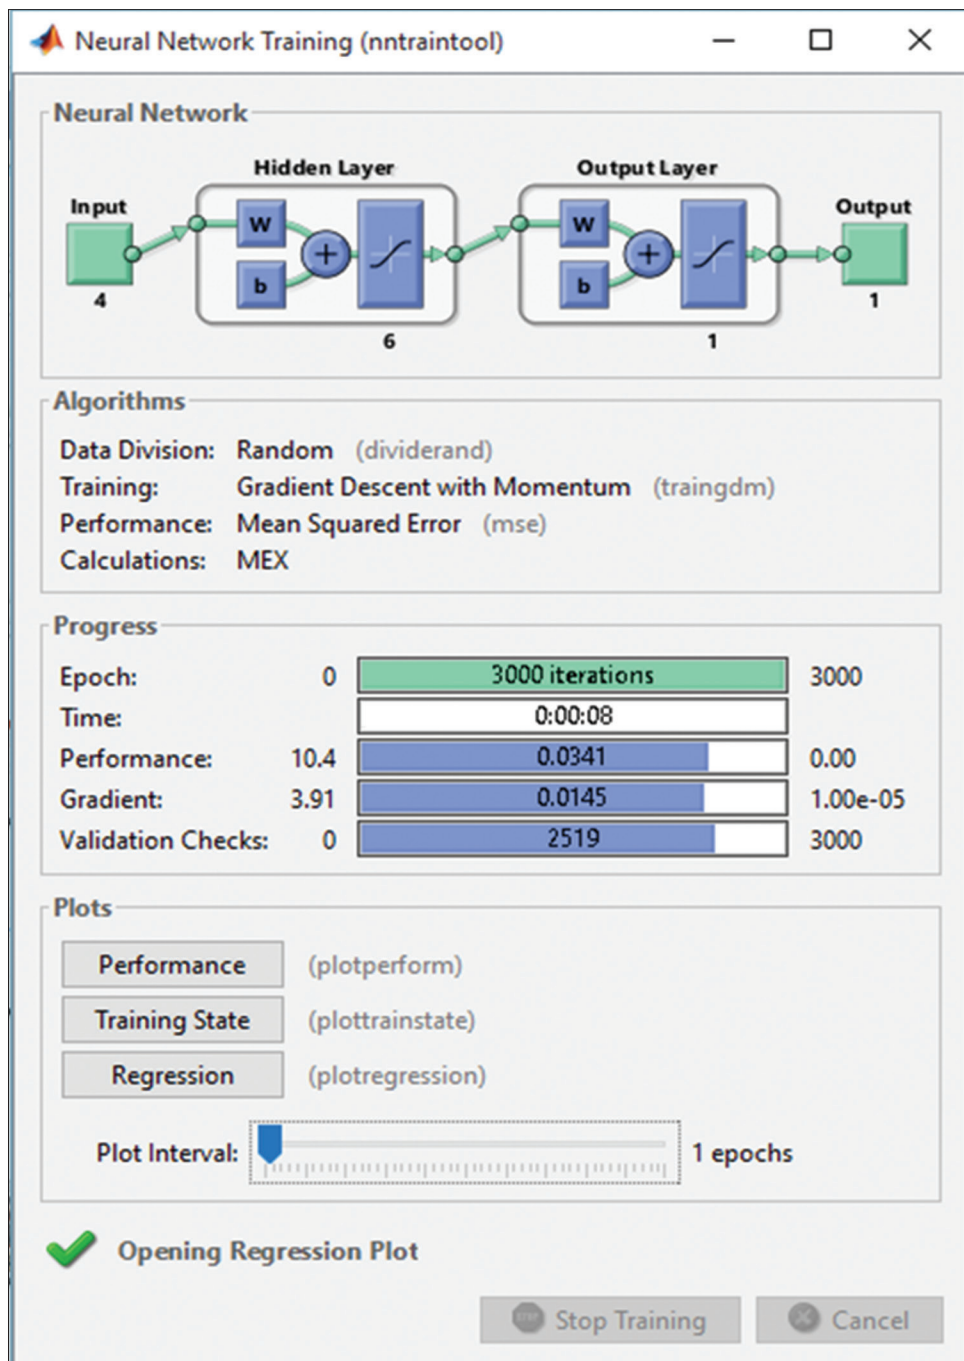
Neural Network Training (nntraintool)

Neural Network

Hidden Layer

Output Layer

Input

W

b

4

6

W

b

1

Output

1

Algorithms

Data Division: Random (dividerand)
Training: Gradient Descent with Momentum (traingdm)
Performance: Mean Squared Error (mse)
Calculations: MEX

Progress

| | | | |
|---|---|---|---|
| Epoch: | 0 | 3000 iterations | 3000 |
| Time: | | 0:00:08 | |
| Performance: | 10.4 | 0.0341 | 0.00 |
| Gradient: | 3.91 | 0.0145 | 1.00e-05 |
| Validation Checks: | 0 | 2519 | 3000 |

Plots

Performance (plotperform)

Training State (plottrainstate)

Regression (plotregression)

Plot Interval: 1 epochs

Opening Regression Plot

Stop Training

Cancel